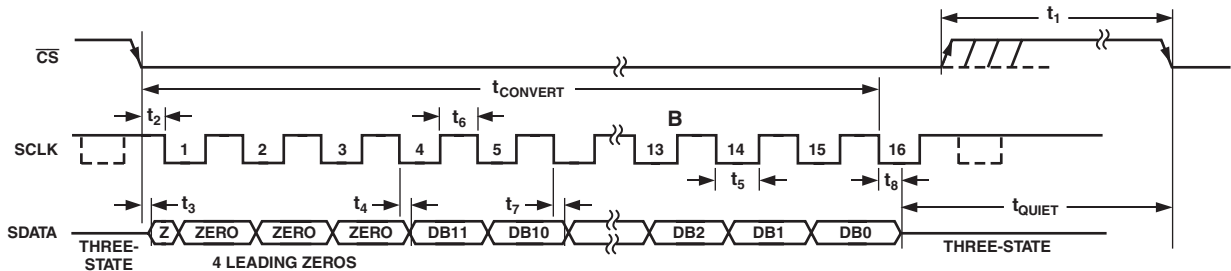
$t_1$

$\overline{CS}$

$t_{CONVERT}$

$t_2$

$t_6$

B

SCLK

1 2 3 4 5 13 14 15 16

$t_5$

$t_8$

$t_3$

$t_4$

$t_7$

$t_{QUIET}$

SDATA

Z ZERO ZERO ZERO DB11 DB10 DB2 DB1 DB0

THREE-STATE

4 LEADING ZEROS

THREE-STATE